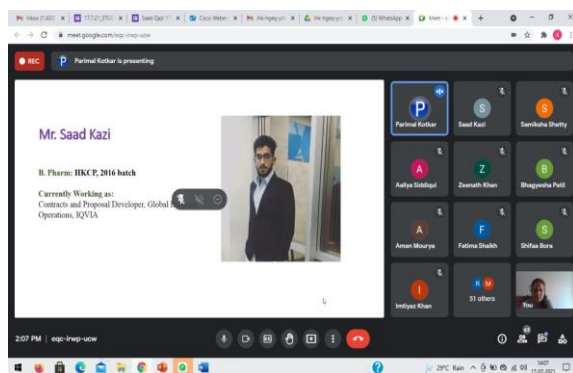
Inbox (1,403) | 17.7.21_STU | Saad Qazi 17. | Cisco Webex | We-hgwy-ycl | We-hgwy-ycl | (5) WhatsApp | Meet - e

meet.google.com/eqc-irwp-ucw

REC

P Parimal Kotkar is presenting

Mr. Saad Kazi

B. Pharm: HKCP, 2016 batch

Currently Working as:
Contracts and Proposal Developer, Global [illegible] Operations, IQVIA

Parimal Kotkar

Saad Kazi

Samiksha Shetty

Aaliya Siddiqui

Zeenath Khan

Bhagyesha Patil

Aman Mourya

Fatima Shaikh

Shifaa Bora

Imtiyaz Khan

51 others

You

2:07 PM | eqc-irwp-ucw

29°C Rain

14:07
17-07-2021